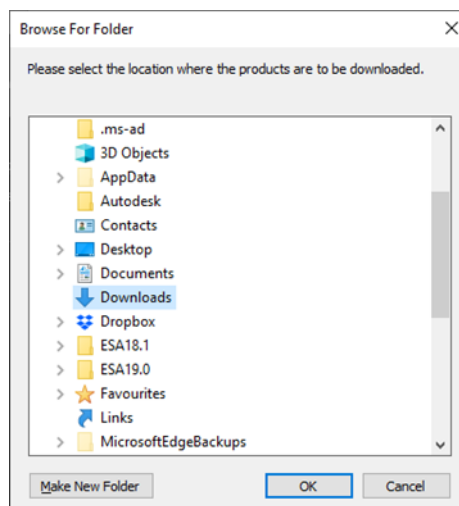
Browse For Folder

Please select the location where the products are to be downloaded.

.ms-ad
3D Objects
AppData
Autodesk
Contacts
Desktop
Documents
Downloads
Dropbox
ESA18.1
ESA19.0
Favourites
Links
MicrosoftEdgeBackups

Make New Folder
OK
Cancel